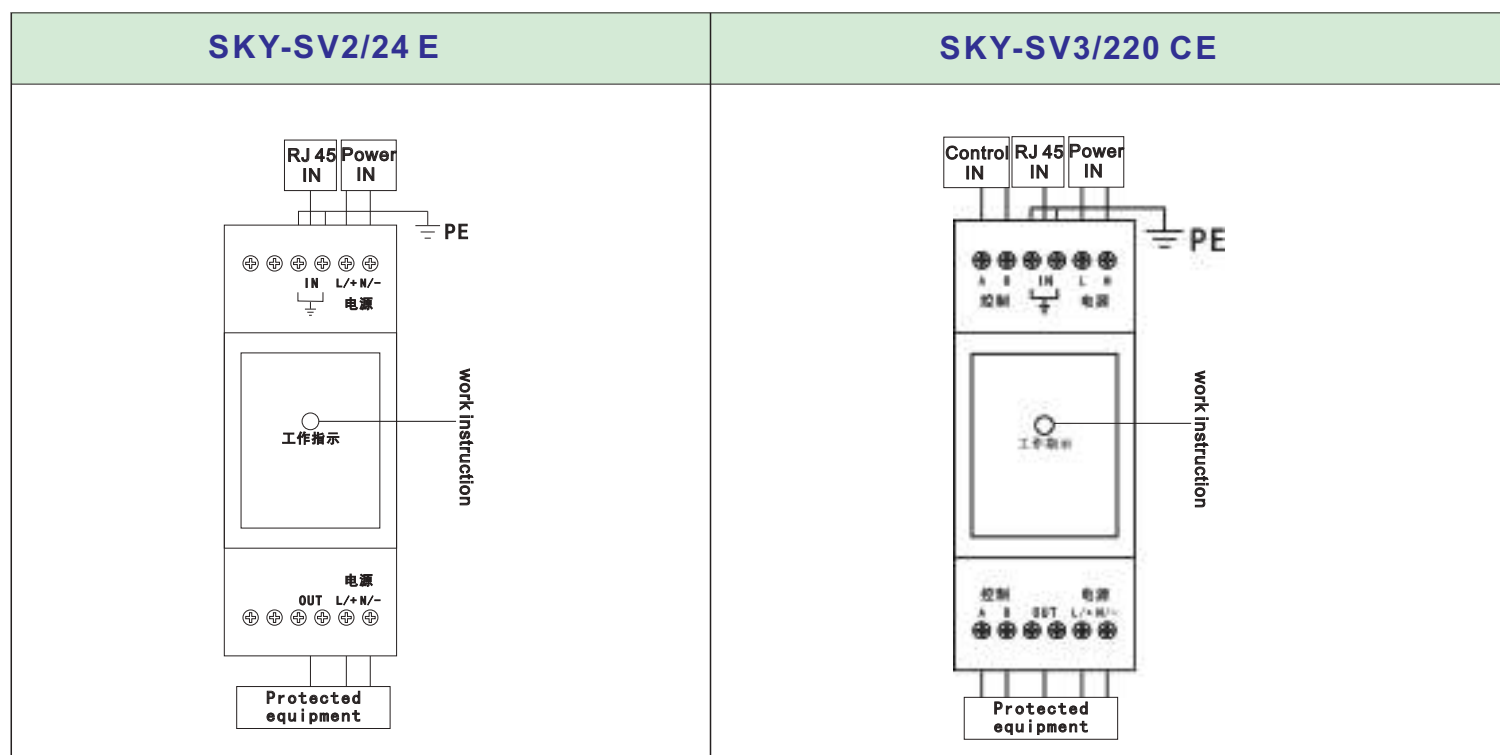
| SKY-SV2/24 E | SKY-SV3/220 CE |
|---|---|
| RJ 45 IN<br>Power IN<br>PE<br>IN L/+ N/-<br>电源<br>工作指示<br>work instruction<br>电源<br>OUT L/+ N/-<br>Protected equipment | Control IN<br>RJ 45 IN<br>Power IN<br>PE<br>A B IN L N<br>控制 电源<br>工作指示<br>work instruction<br>控制 电源<br>A B OUT L/+ N/-<br>Protected equipment |